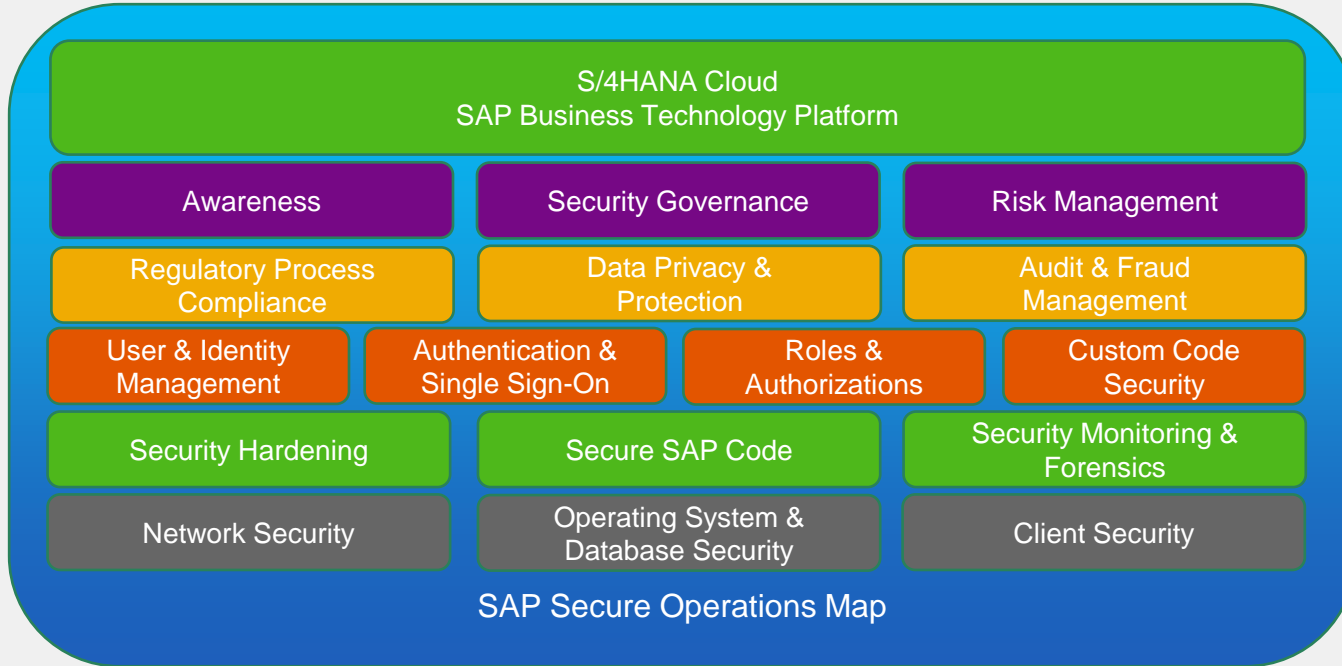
S/4HANA Cloud
SAP Business Technology Platform

Awareness

Security Governance

Risk Management

Regulatory Process Compliance

Data Privacy & Protection

Audit & Fraud Management

User & Identity Management

Authentication & Single Sign-On

Roles & Authorizations

Custom Code Security

Security Hardening

Secure SAP Code

Security Monitoring & Forensics

Network Security

Operating System & Database Security

Client Security

SAP Secure Operations Map